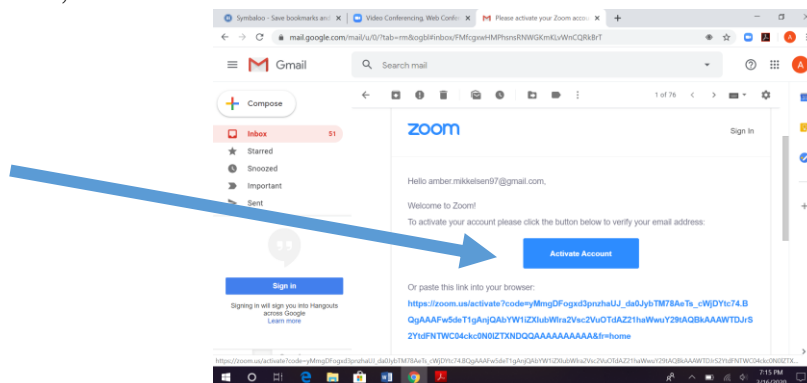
Symbaloo - Save bookmarks and
Video Conferencing, Web Confe
Please activate your Zoom accou
mail.google.com/mail/u/0/?tab=rm&ogbl#inbox/FMfcgxwHMPhsnsRNWGKmKLvWnCQRkBrT

Gmail
Search mail
1 of 76

Compose
Inbox 51
Starred
Snoozed
Important
Sent

Sign in
Signing in will sign you into Hangouts across Google
Learn more

zoom
Sign In

Hello amber.mikkelsen97@gmail.com,

Welcome to Zoom!
To activate your account please click the button below to verify your email address:

Activate Account

Or paste this link into your browser:
https://zoom.us/activate?code=yMmgDFogxd3pnzhaUJ_da0JybTM78AeTs_cWjDYtc74.BQgAAAFw5deT1gAnjQAbYW1iZXlubWlra2Vsc2VuOTdAZ21haWwuY29tAQBkAAAWTDJrS2YtdFNTWC04ckc0N0lZTXNDQQAAAAAAAAAA&fr=home

https://zoom.us/activate?code=yMmgDFogxd3pnzhaUJ_da0JybTM78AeTs_cWjDYtc74.BQgAAAFw5deT1gAnjQAbYW1iZXlubWlra2Vsc2VuOTdAZ21haWwuY29tAQBkAAAWTDJrS2YtdFNTWC04ckc0N0lZTX

7:15 PM
3/16/2020